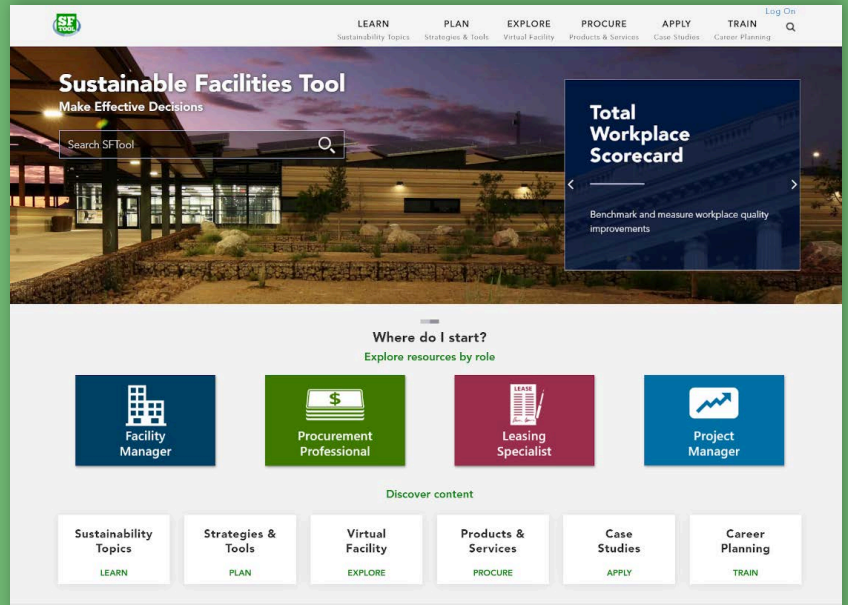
SF TOOL

Log On

LEARN
Sustainability Topics

PLAN
Strategies & Tools

EXPLORE
Virtual Facility

PROCURE
Products & Services

APPLY
Case Studies

TRAIN
Career Planning

Sustainable Facilities Tool
Make Effective Decisions

Search SFTool

Total Workplace Scorecard

Benchmark and measure workplace quality improvements

Where do I start?
Explore resources by role

Facility Manager

$
Procurement Professional

LEASE
Leasing Specialist

Project Manager

Discover content

Sustainability Topics
LEARN

Strategies & Tools
PLAN

Virtual Facility
EXPLORE

Products & Services
PROCURE

Case Studies
APPLY

Career Planning
TRAIN